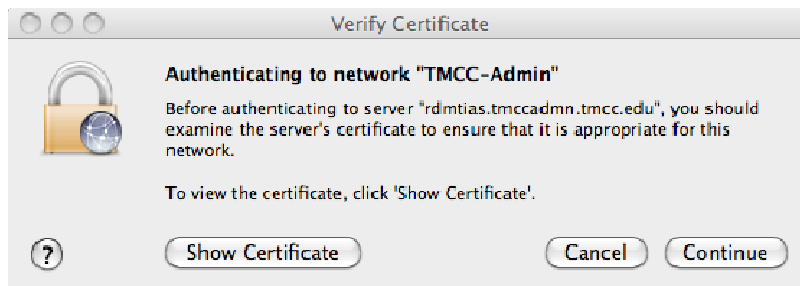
Verify Certificate

Authenticating to network "TMCC-Admin"

Before authenticating to server "rdmtias.tmccadmn.tmcc.edu", you should examine the server's certificate to ensure that it is appropriate for this network.

To view the certificate, click 'Show Certificate'.

?

Show Certificate

Cancel

Continue